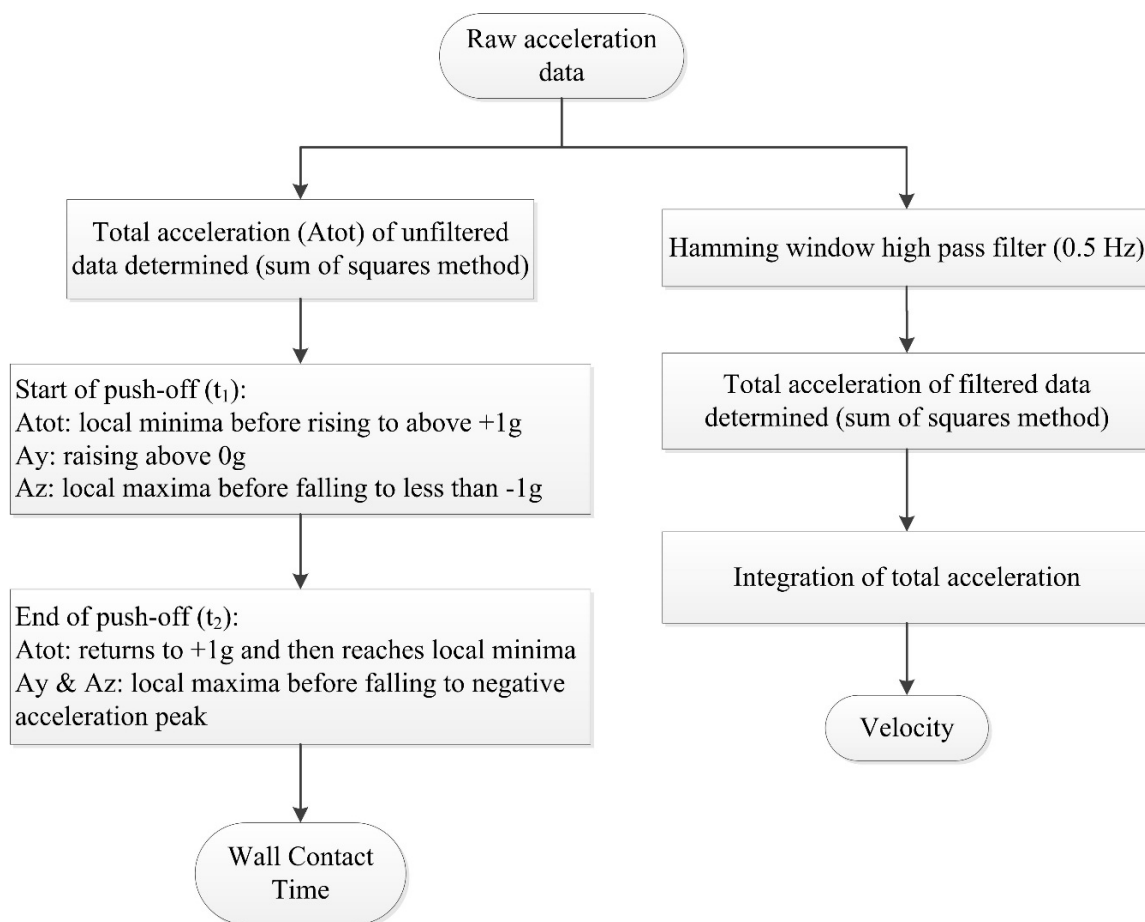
Raw acceleration data

Total acceleration (Atot) of unfiltered data determined (sum of squares method)

Start of push-off ($t_1$):
Atot: local minima before rising to above +1g
Ay: raising above 0g
Az: local maxima before falling to less than -1g

End of push-off ($t_2$):
Atot: returns to +1g and then reaches local minima
Ay & Az: local maxima before falling to negative acceleration peak

Wall Contact Time

Hamming window high pass filter (0.5 Hz)

Total acceleration of filtered data determined (sum of squares method)

Integration of total acceleration

Velocity